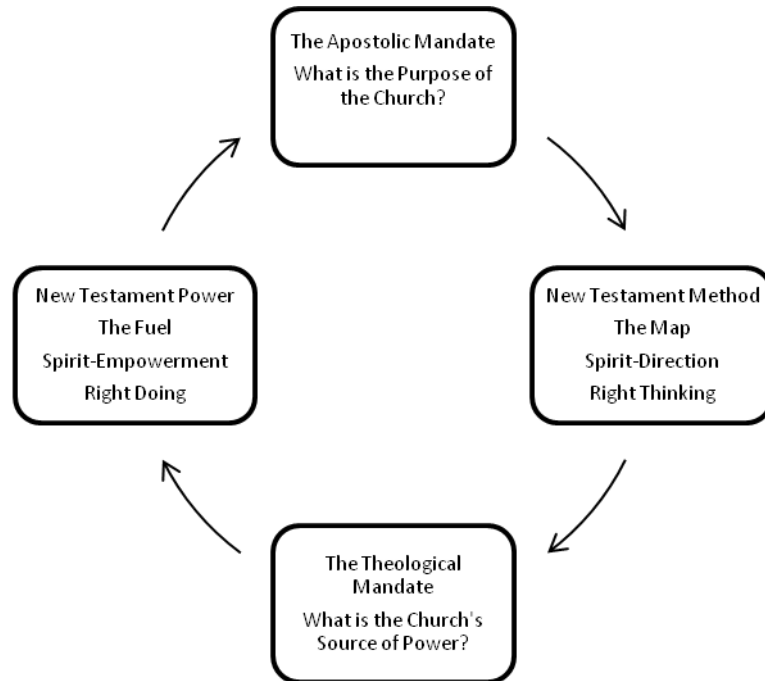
The Apostolic Mandate
What is the Purpose of the Church?

New Testament Method
The Map
Spirit-Direction
Right Thinking

The Theological Mandate
What is the Church's Source of Power?

New Testament Power
The Fuel
Spirit-Empowerment
Right Doing